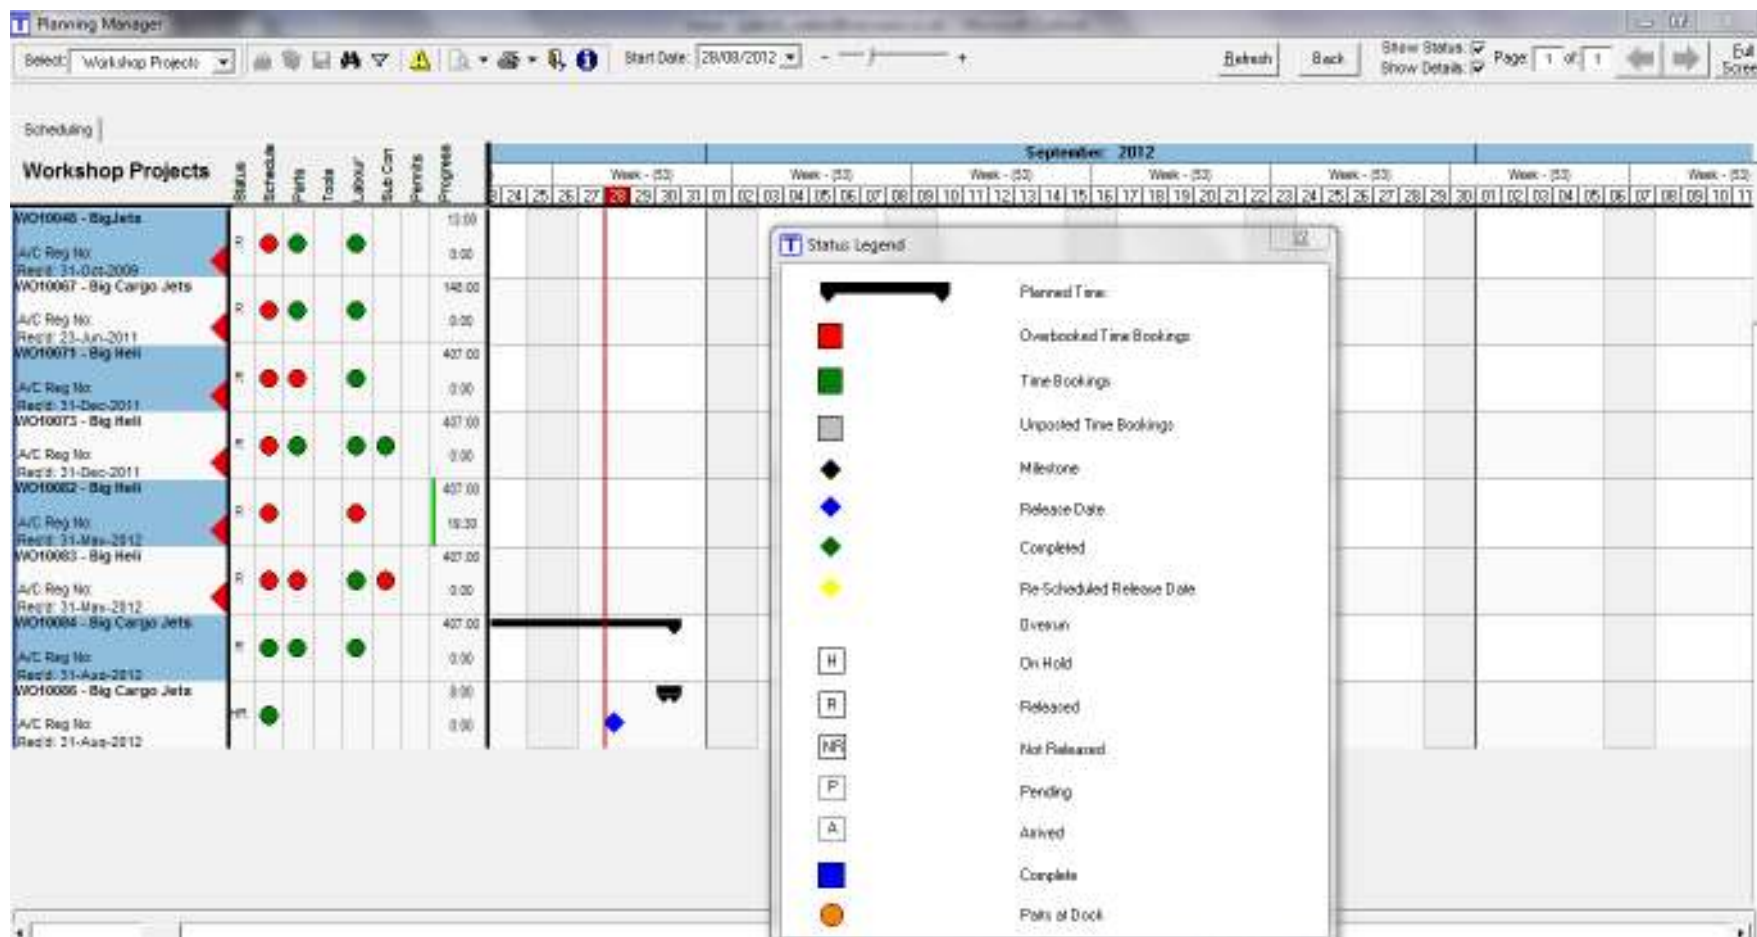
Planning Manager

Select: Workshop Projects

Start Date: 28/08/2012

Refresh

Back

Show Status:
Show Details:

Page: 1 of 1

Full Screen

Scheduling

Workshop Projects

Status
Schedule
Parts
Tools
Labour
Sub Con
Permits
Progress

September 2012

Week - (53)
Week - (53)
Week - (53)
Week - (53)
Week - (53)
Week - (53)
Week - (53)

23 24 25 26 27 28 29 30 31 01 02 03 04 05 06 07 08 09 10 11 12 13 14 15 16 17 18 19 20 21 22 23 24 25 26 27 28 29 30 01 02 03 04 05 06 07 08 09 10 11

WO10046 - Big Jets
A/C Reg No:
Reqd: 31-Oct-2009
R
13:00
0:00

WO10067 - Big Cargo Jets
A/C Reg No:
Reqd: 23-Jun-2011
R
148:00
0:00

WO10071 - Big Heli
A/C Reg No:
Reqd: 31-Dec-2011
R
407:00
0:00

WO10073 - Big Heli
A/C Reg No:
Reqd: 31-Dec-2011
R
407:00
0:00

WO10082 - Big Heli
A/C Reg No:
Reqd: 31-May-2012
R
407:00
18:30

WO10083 - Big Heli
A/C Reg No:
Reqd: 31-May-2012
R
407:00
0:00

WO10084 - Big Cargo Jets
A/C Reg No:
Reqd: 31-Aug-2012
R
407:00
0:00

WO10086 - Big Cargo Jets
A/C Reg No:
Reqd: 31-Aug-2012
HR
8:00
0:00

Status Legend

Planned Time
Overbooked Time Bookings
Time Bookings
Unposted Time Bookings
Milestone
Release Date
Completed
Re-Scheduled Release Date
Overrun
H On Hold
R Released
NR Not Released
P Pending
A Arrived
Complete
Parts at Dock